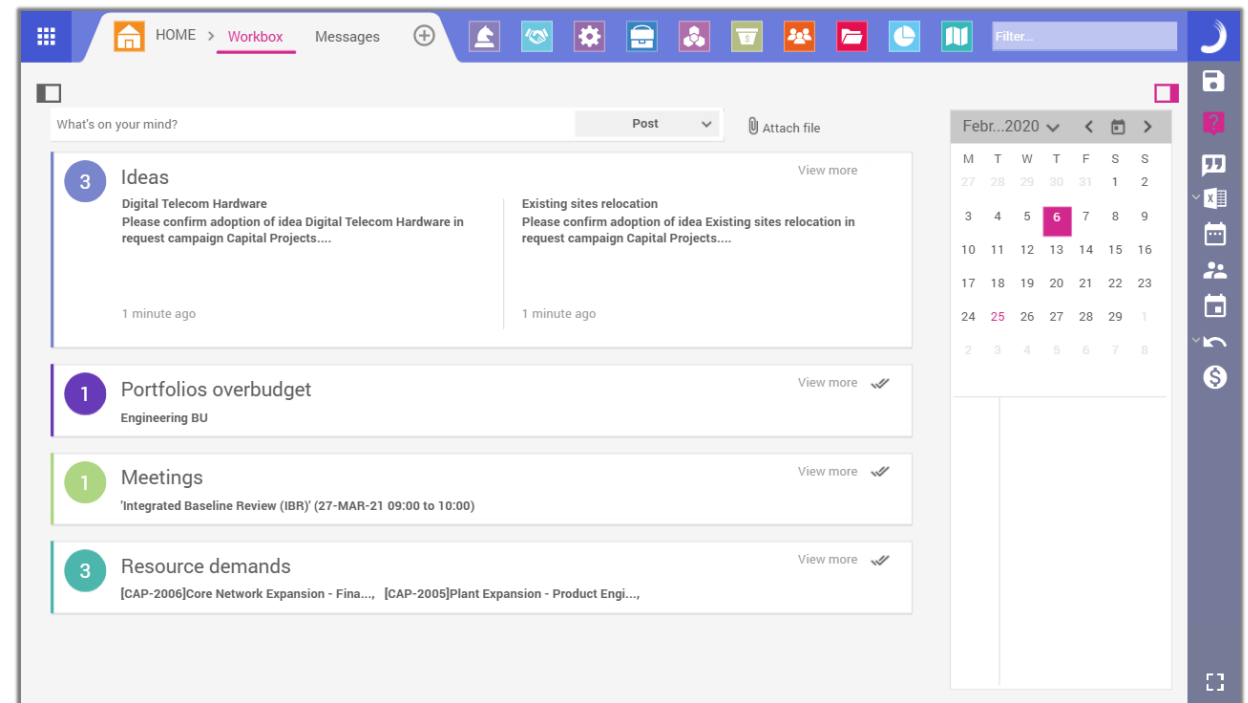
HOME > Workbox Messages

Filter...

What's on your mind?

Post

Attach file

3 Ideas

View more

Digital Telecom Hardware
Please confirm adoption of idea Digital Telecom Hardware in request campaign Capital Projects....

1 minute ago

Existing sites relocation
Please confirm adoption of idea Existing sites relocation in request campaign Capital Projects....

1 minute ago

1 Portfolios overbudget

View more

Engineering BU

1 Meetings

View more

'Integrated Baseline Review (IBR)' (27-MAR-21 09:00 to 10:00)

3 Resource demands

View more

[CAP-2006]Core Network Expansion - Fina..., [CAP-2005]Plant Expansion - Product Engi...,

Febr...2020

| M | T | W | T | F | S | S |
|---|---|---|---|---|---|---|
| 27 | 28 | 29 | 30 | 31 | 1 | 2 |
| 3 | 4 | 5 | 6 | 7 | 8 | 9 |
| 10 | 11 | 12 | 13 | 14 | 15 | 16 |
| 17 | 18 | 19 | 20 | 21 | 22 | 23 |
| 24 | 25 | 26 | 27 | 28 | 29 | 1 |
| 2 | 3 | 4 | 5 | 6 | 7 | 8 |